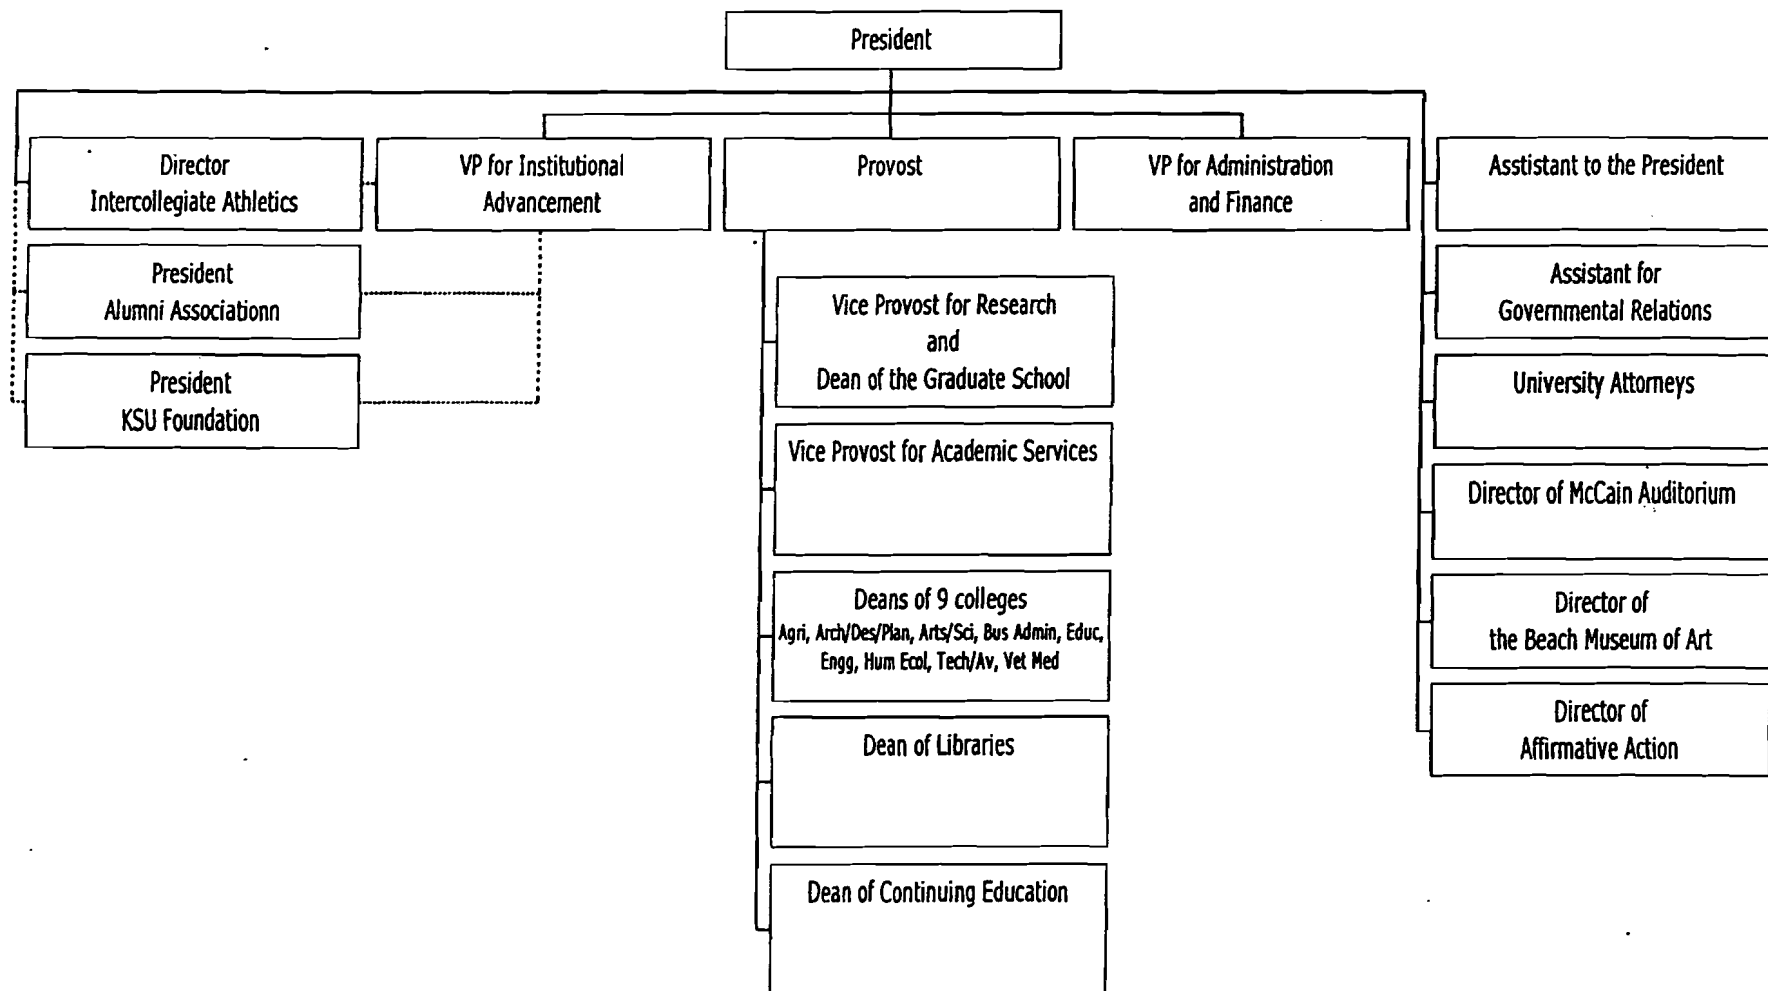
President

Director
Intercollegiate Athletics

VP for Institutional
Advancement

Provost

VP for Administration
and Finance

Asstistant to the President

President
Alumni Associationn

President
KSU Foundation

Vice Provost for Research
and
Dean of the Graduate School

Vice Provost for Academic Services

Deans of 9 colleges
Agri, Arch/Des/Plan, Arts/Sci, Bus Admin, Educ, Engg, Hum Ecol, Tech/Av, Vet Med

Dean of Libraries

Dean of Continuing Education

Assistant for
Governmental Relations

University Attorneys

Director of McCain Auditorium

Director of
the Beach Museum of Art

Director of
Affirmative Action